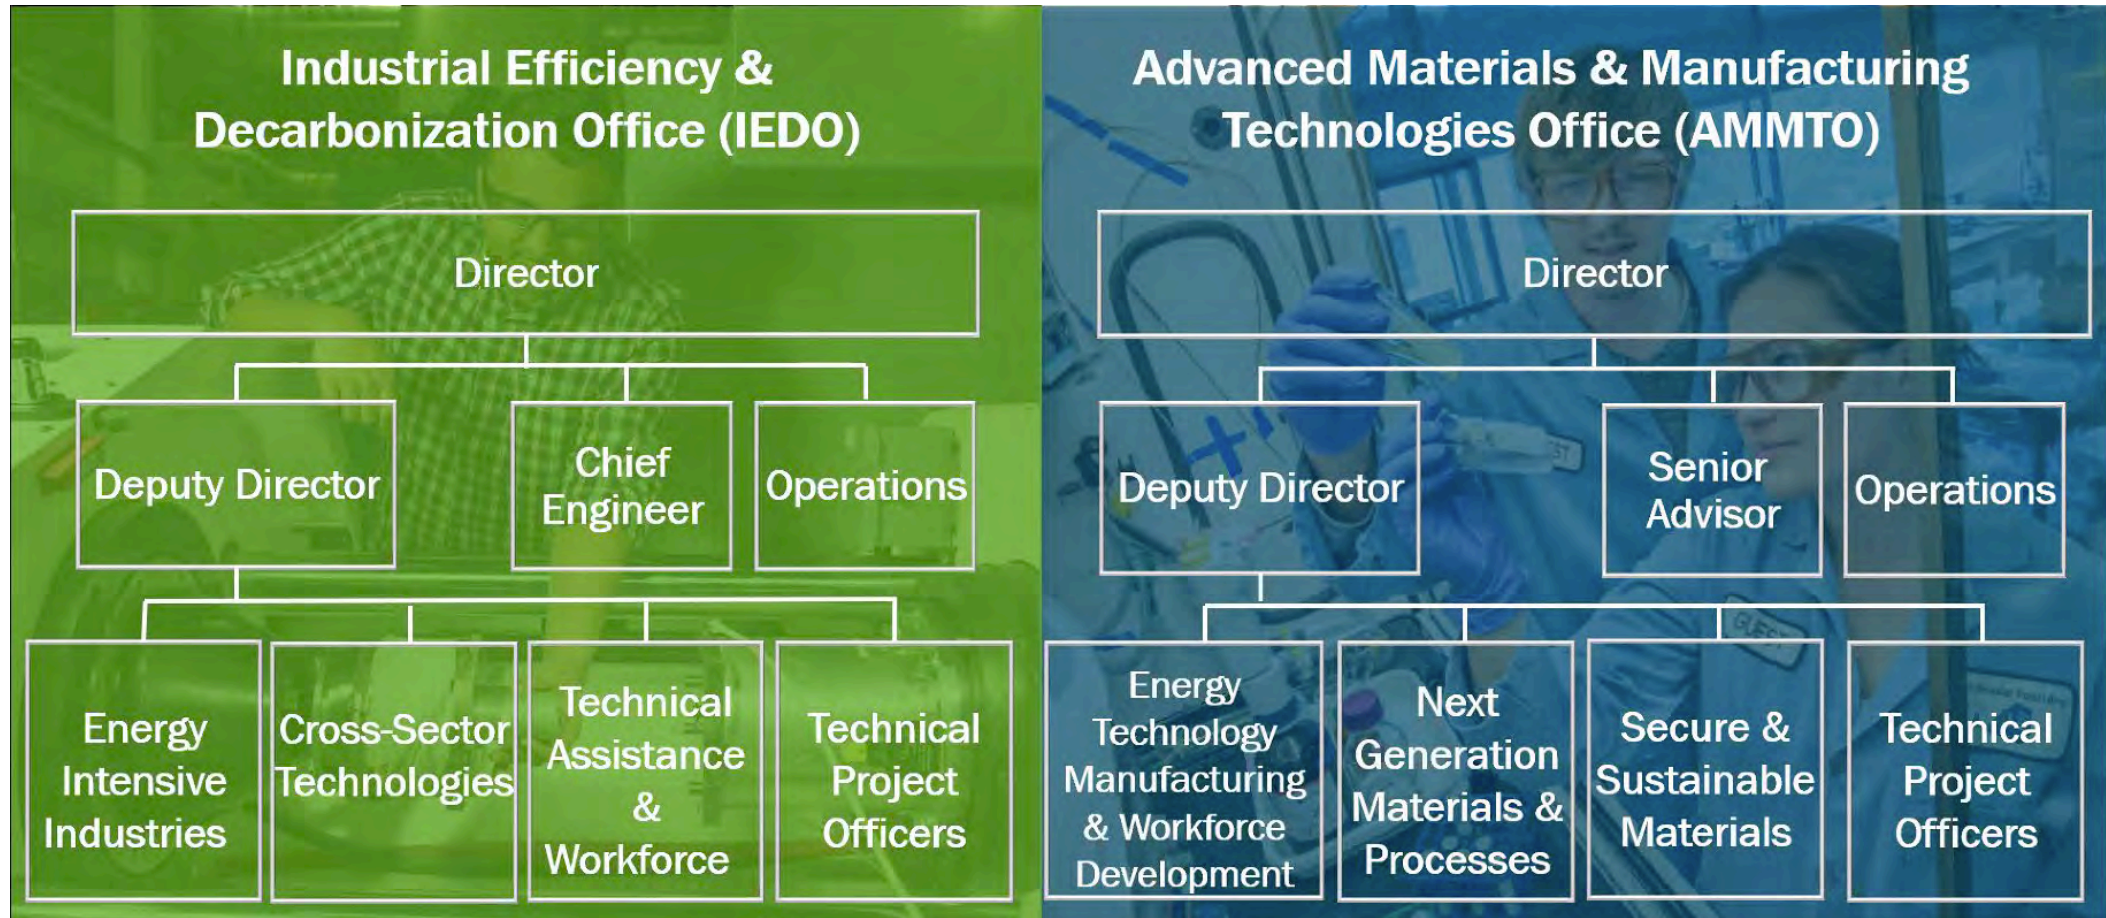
Industrial Efficiency & Decarbonization Office (IEDO)

Director

Deputy Director

Chief Engineer

Operations

Energy Intensive Industries

Cross-Sector Technologies

Technical Assistance & Workforce

Technical Project Officers

Advanced Materials & Manufacturing Technologies Office (AMMTO)

Director

Deputy Director

Senior Advisor

Operations

Energy Technology Manufacturing & Workforce Development

Next Generation Materials & Processes

Secure & Sustainable Materials

Technical Project Officers